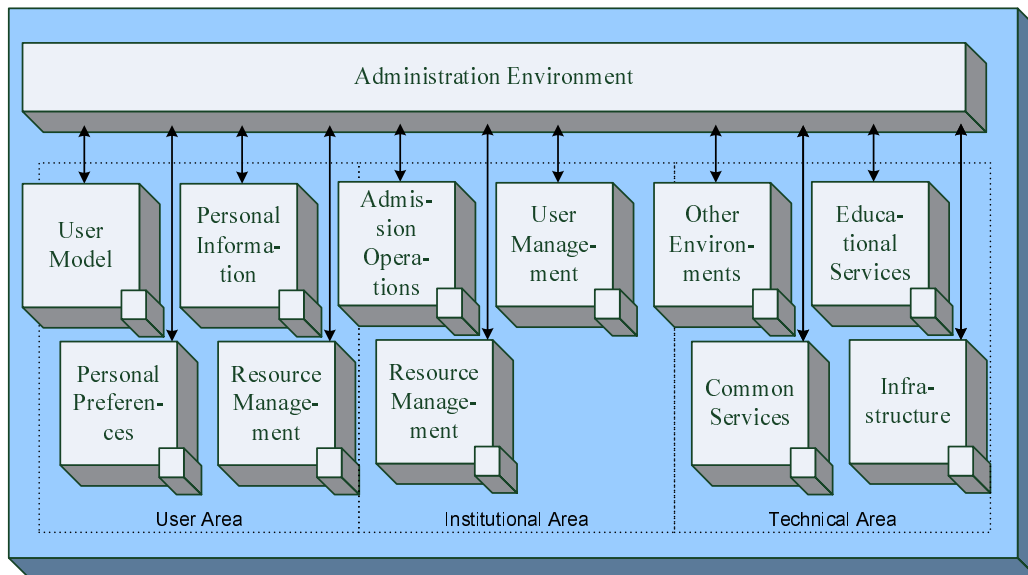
Administration Environment

User Model

Personal Information

Personal Preferences

Resource Management

User Area

Admission Operations

User Management

Resource Management

Institutional Area

Other Environments

Educational Services

Common Services

Infrastructure

Technical Area